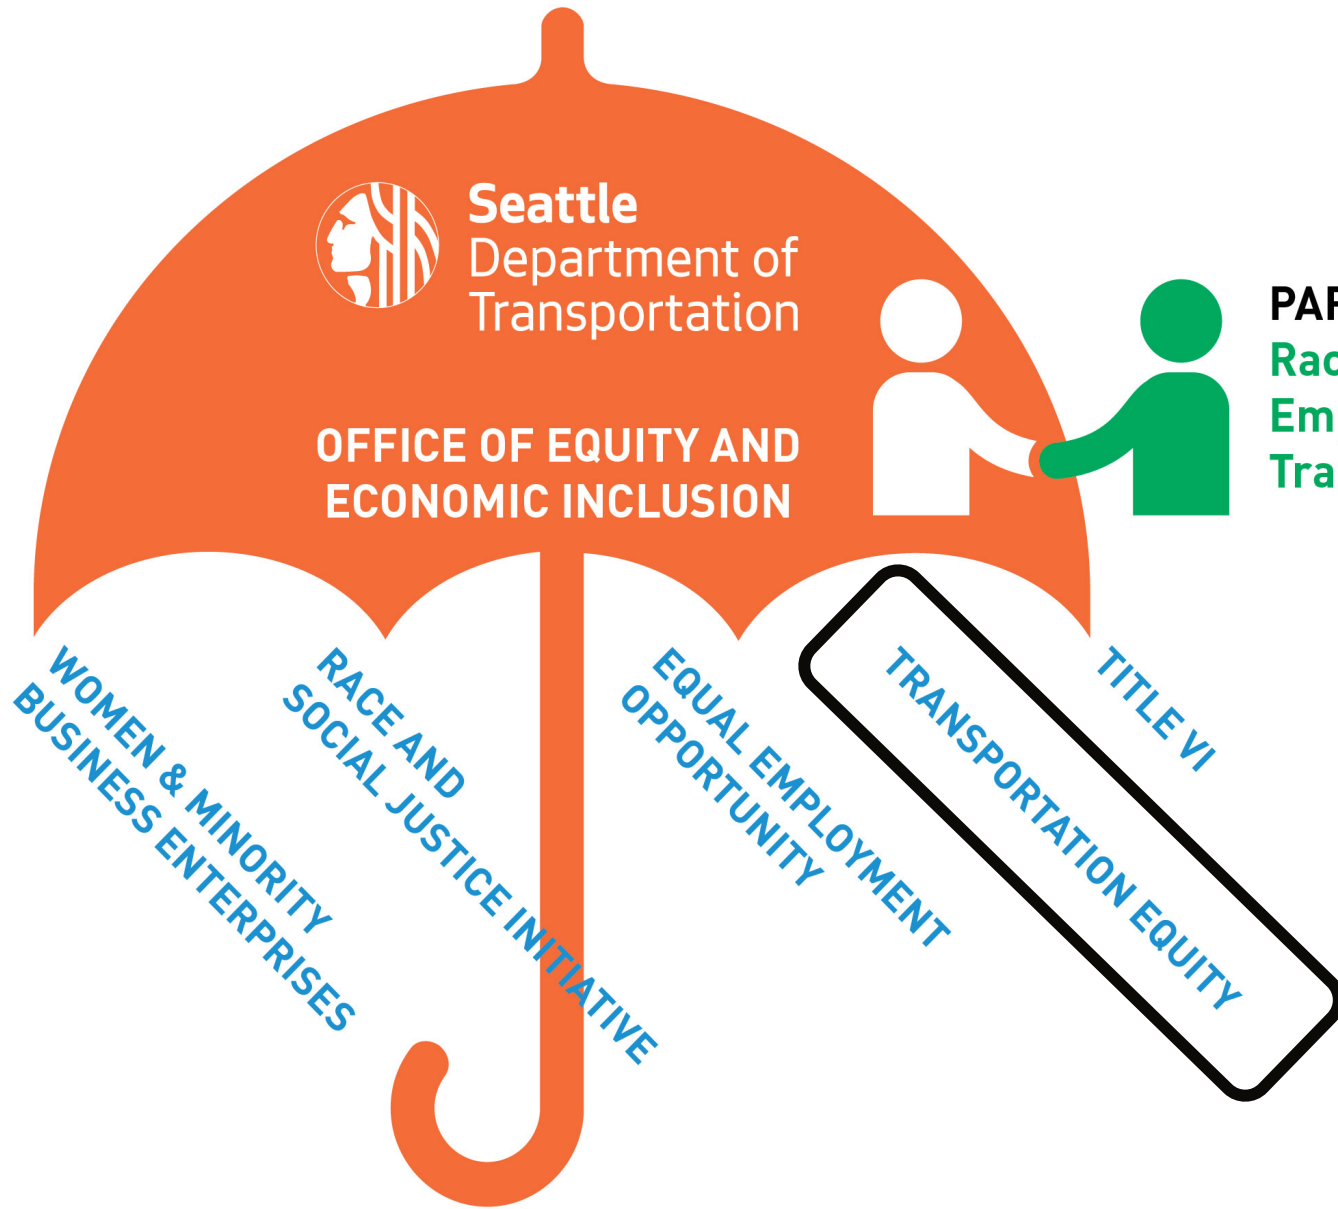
Seattle Department of Transportation

OFFICE OF EQUITY AND ECONOMIC INCLUSION

PAR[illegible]
Rac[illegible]
Em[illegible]
Tra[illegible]

WOMEN & MINORITY BUSINESS ENTERPRISES

RACE AND SOCIAL JUSTICE INITIATIVE

EQUAL EMPLOYMENT OPPORTUNITY

TRANSPORTATION EQUITY

TITLE VI